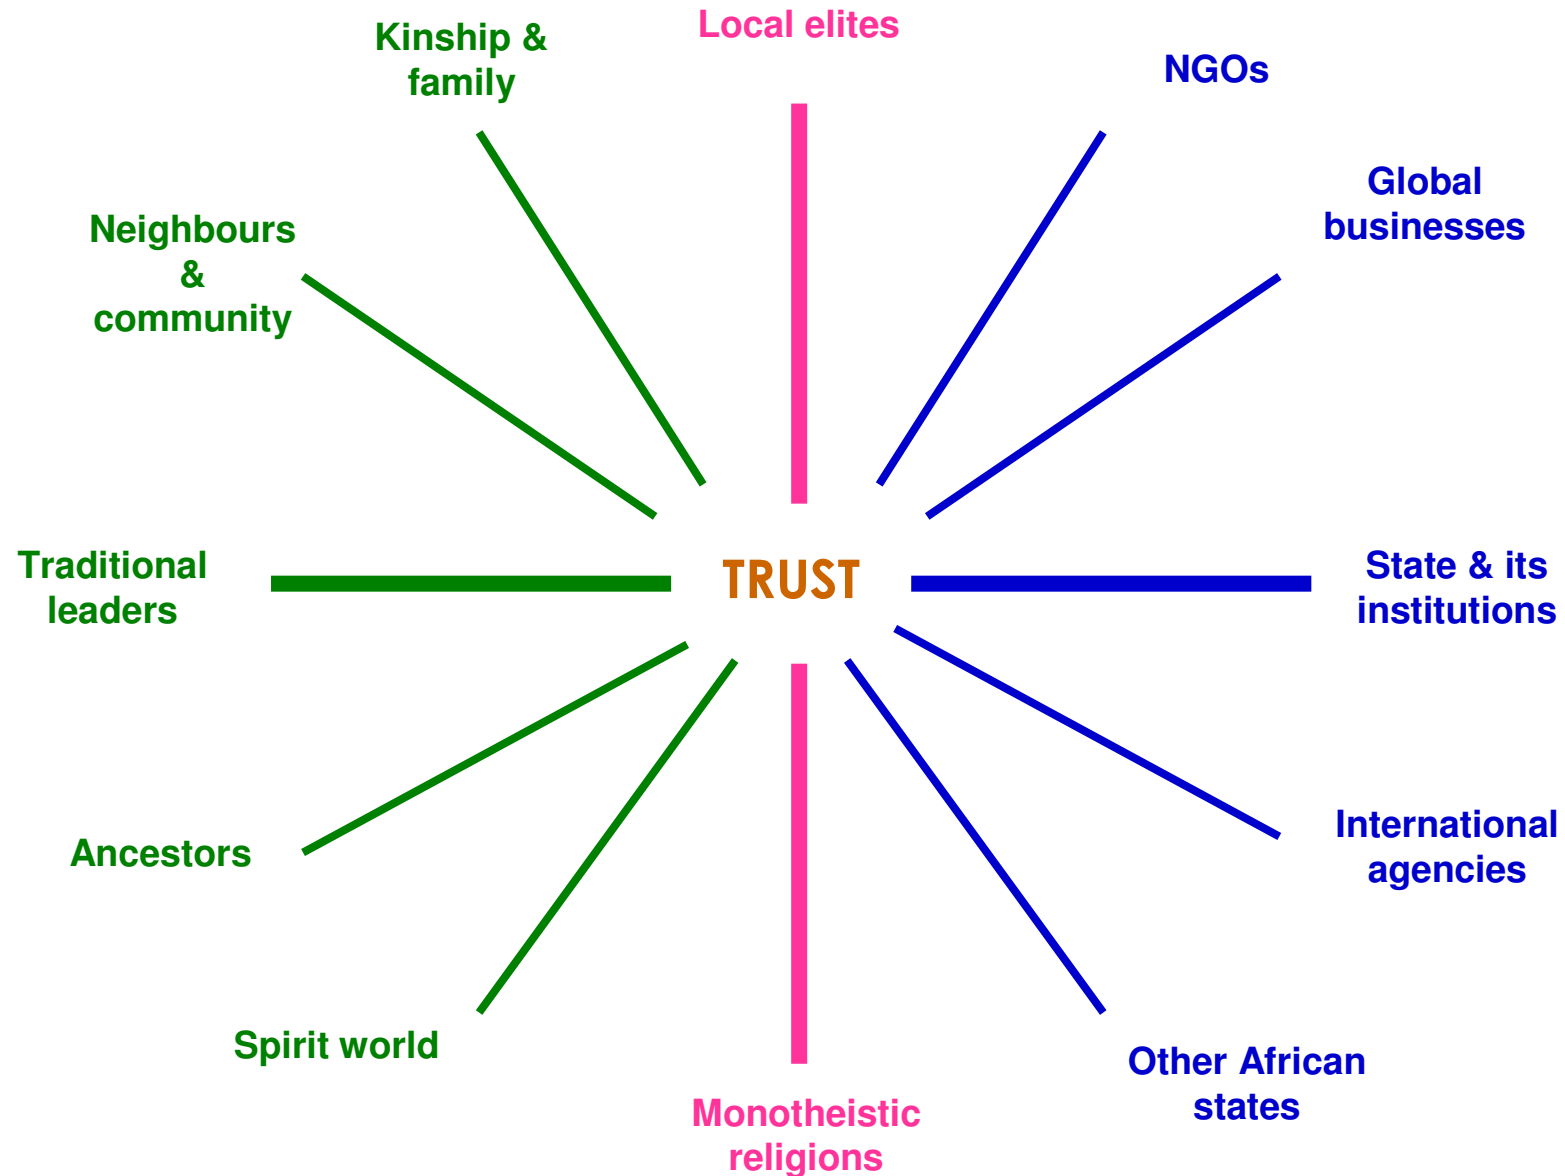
Kinship & family

Local elites

NGOs

Neighbours & community

Global businesses

Traditional leaders

TRUST

State & its institutions

Ancestors

International agencies

Spirit world

Other African states

Monotheistic religions